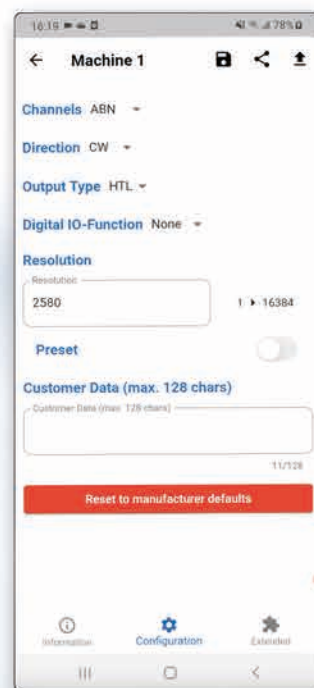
16:19 78%

Machine 1

Channels ABN

Direction CW

Output Type HTL

Digital IO-Function None

Resolution

Resolution

2580

1 ▸ 16384

Preset

Customer Data (max. 128 chars)

Customer Data (max. 128 chars)

11/128

Reset to manufacturer defaults

Information

Configuration

Extended